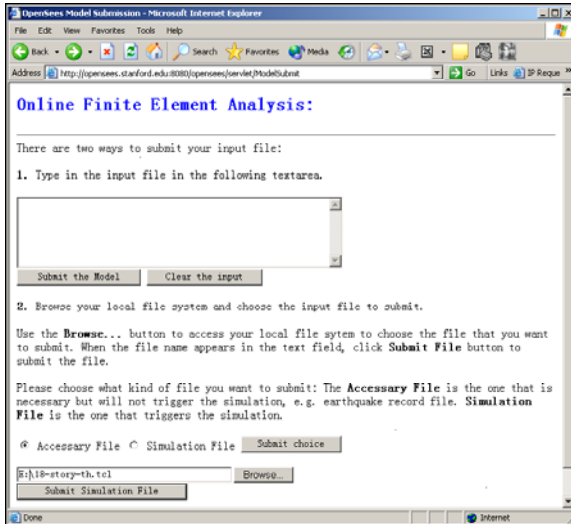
OpenSees Model Submission - Microsoft Internet Explorer

File Edit View Favorites Tools Help

Back Search Favorites Media

Address http://opensees.stanford.edu:8080/opensees/servlet/ModelSubmit Go Links IP Reque

Online Finite Element Analysis:

There are two ways to submit your input file:

1. Type in the input file in the following textarea.

Submit the Model Clear the input

2. Browse your local file system and choose the input file to submit.

Use the Browse... button to access your local file sytem to choose the file that you want to submit. When the file name appears in the text field, click Submit File button to submit the file.

Please choose what kind of file you want to submit: The Accessary File is the one that is necessary but will not trigger the simulation, e.g. earthquake record file. Simulation File is the one that triggers the simulation.

Accessary File Simulation File Submit choice

E:\18-story-th.tcl Browse...

Submit Simulation File

Done Internet